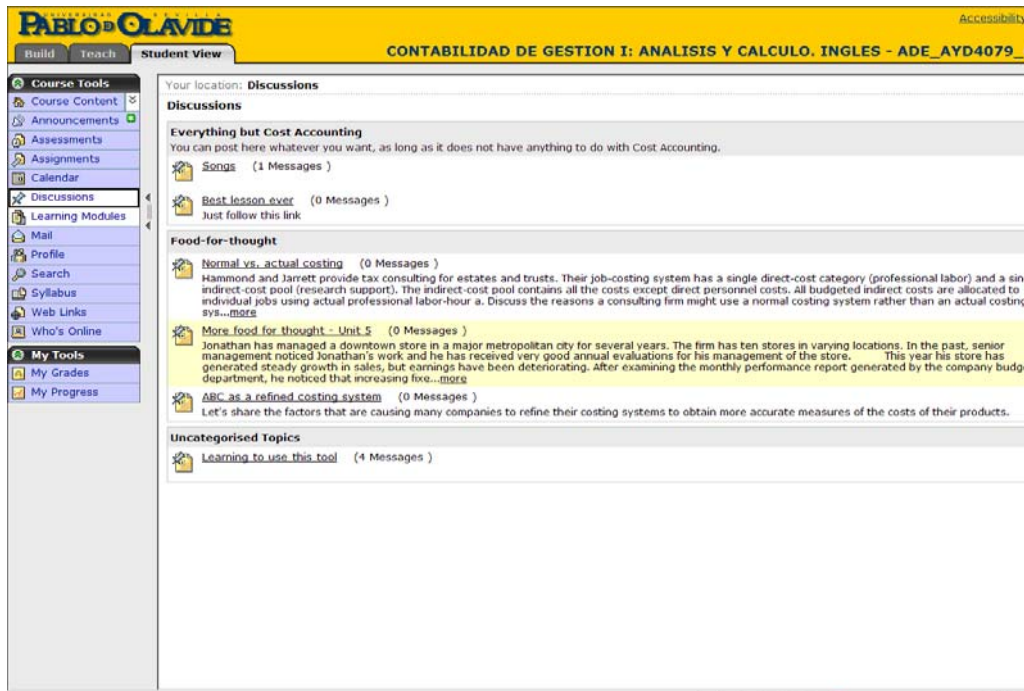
UNIVERSIDAD PABLO DE OLAVIDE SEVILLA

Accessibility

Build Teach Student View

CONTABILIDAD DE GESTION I: ANALISIS Y CALCULO. INGLES - ADE_AYD4079_

Course Tools
Course Content
Announcements
Assessments
Assignments
Calendar
Discussions
Learning Modules
Mail
Profile
Search
Syllabus
Web Links
Who's Online

My Tools
My Grades
My Progress

Your location: Discussions

Discussions

Everything but Cost Accounting
You can post here whatever you want, as long as it does not have anything to do with Cost Accounting.

Songs (1 Messages )

Best lesson ever (0 Messages )
Just follow this link

Food-for-thought

Normal vs. actual costing (0 Messages )
Hammond and Jarrett provide tax consulting for estates and trusts. Their job-costing system has a single direct-cost category (professional labor) and a sin indirect-cost pool (research support). The indirect-cost pool contains all the costs except direct personnel costs. All budgeted indirect costs are allocated to individual jobs using actual professional labor-hour a. Discuss the reasons a consulting firm might use a normal costing system rather than an actual costing sys...more

More food for thought - Unit 5 (0 Messages )
Jonathan has managed a downtown store in a major metropolitan city for several years. The firm has ten stores in varying locations. In the past, senior management noticed Jonathan's work and he has received very good annual evaluations for his management of the store. This year his store has generated steady growth in sales, but earnings have been deteriorating. After examining the monthly performance report generated by the company budg department, he noticed that increasing fixe...more

ABC as a refined costing system (0 Messages )
Let's share the factors that are causing many companies to refine their costing systems to obtain more accurate measures of the costs of their products.

Uncategorised Topics

Learning to use this tool (4 Messages )